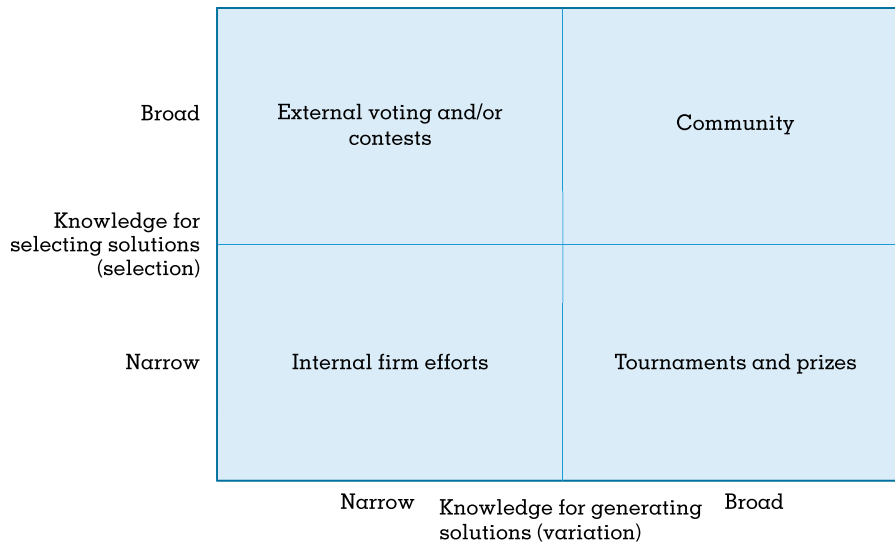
Broad

Knowledge for selecting solutions (selection)

Narrow

External voting and/or contests

Community

Internal firm efforts

Tournaments and prizes

Narrow

Knowledge for generating solutions (variation)

Broad